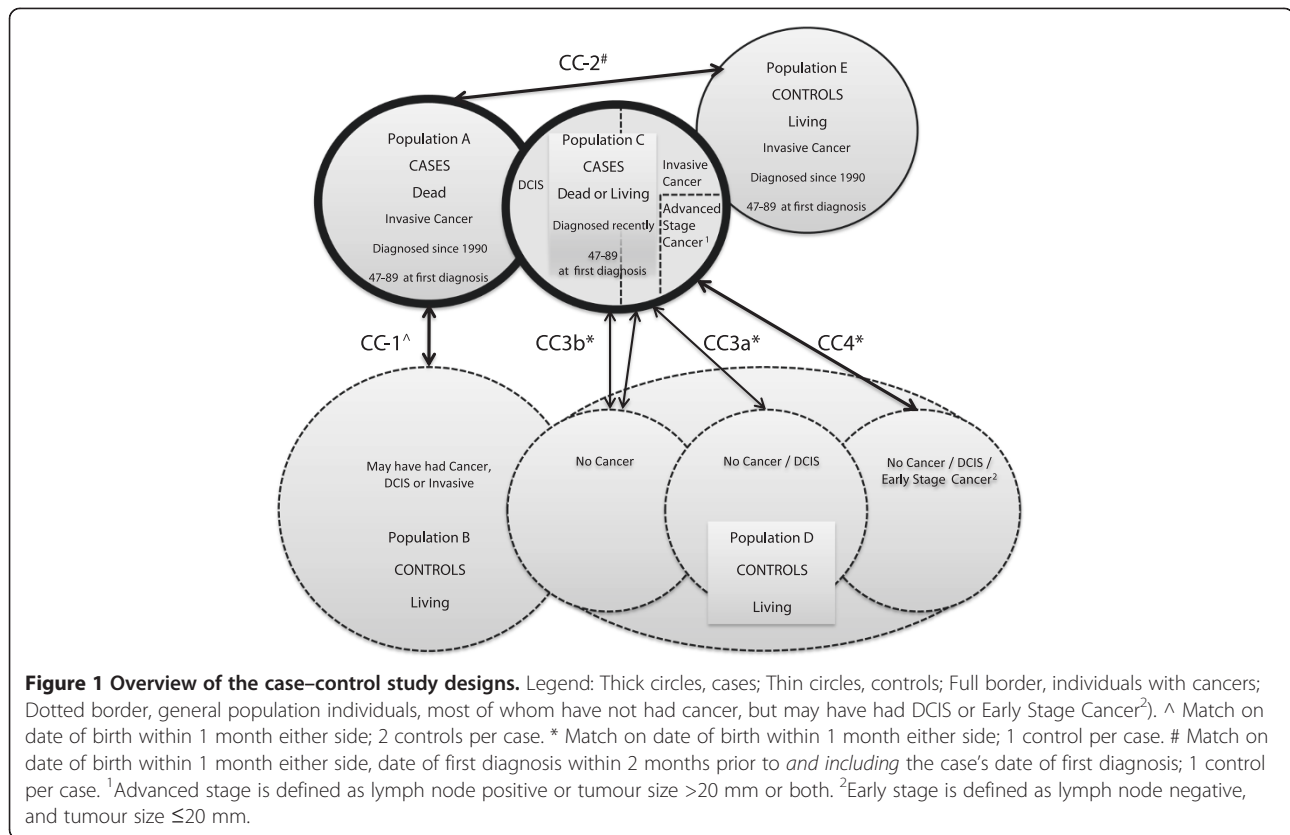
CC-2#

Population E
CONTROLS
Living
Invasive Cancer
Diagnosed since 1990
47-89 at first diagnosis

Population A
CASES
Dead
Invasive Cancer
Diagnosed since 1990
47-89 at first diagnosis

DCIS

Population C
CASES
Dead or Living
Diagnosed recently
47-89 at first diagnosis

Invasive Cancer

Advanced Stage Cancer $^1$

CC-1^

CC3b*

CC3a*

CC4*

May have had Cancer, DCIS or Invasive

Population B
CONTROLS
Living

No Cancer

No Cancer / DCIS

No Cancer / DCIS / Early Stage Cancer$^2$

Population D
CONTROLS
Living

**Figure 1 Overview of the case–control study designs.** Legend: Thick circles, cases; Thin circles, controls; Full border, individuals with cancers; Dotted border, general population individuals, most of whom have not had cancer, but may have had DCIS or Early Stage Cancer$^2$). ^ Match on date of birth within 1 month either side; 2 controls per case. * Match on date of birth within 1 month either side; 1 control per case. # Match on date of birth within 1 month either side, date of first diagnosis within 2 months prior to *and including* the case's date of first diagnosis; 1 control per case. $^1$Advanced stage is defined as lymph node positive or tumour size >20 mm or both. $^2$Early stage is defined as lymph node negative, and tumour size ≤20 mm.